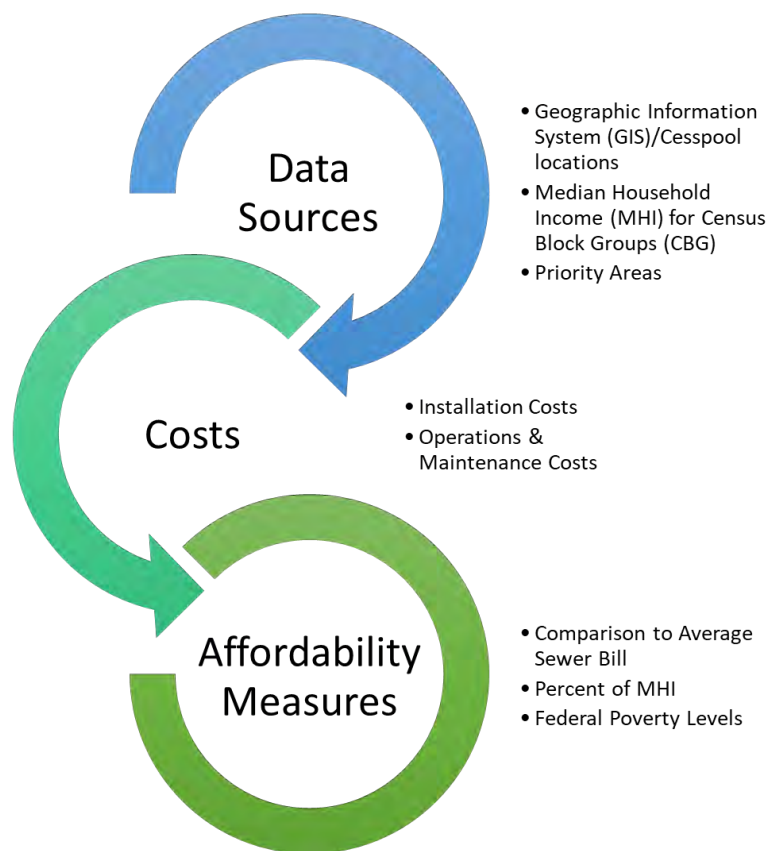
Data Sources

- Geographic Information System (GIS)/Cesspool locations
- Median Household Income (MHI) for Census Block Groups (CBG)
- Priority Areas

Costs

- Installation Costs
- Operations & Maintenance Costs

Affordability Measures

- Comparison to Average Sewer Bill
- Percent of MHI
- Federal Poverty Levels